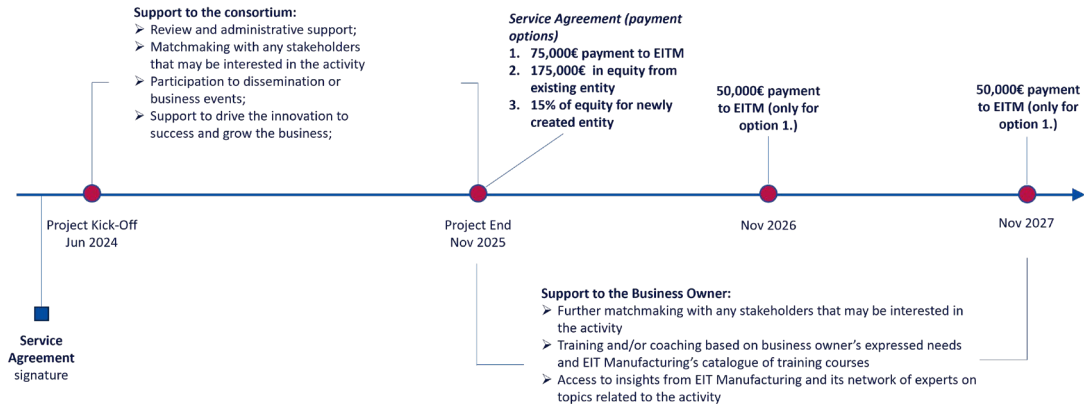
**Support to the consortium:**
- Review and administrative support;
- Matchmaking with any stakeholders that may be interested in the activity
- Participation to dissemination or business events;
- Support to drive the innovation to success and grow the business;

**Service Agreement (payment options)**
1. 75,000€ payment to EITM
2. 175,000€ in equity from existing entity
3. 15% of equity for newly created entity

50,000€ payment to EITM (only for option 1.)

50,000€ payment to EITM (only for option 1.)

Project Kick-Off
Jun 2024

Project End
Nov 2025

Nov 2026

Nov 2027

Service Agreement signature

**Support to the Business Owner:**
- Further matchmaking with any stakeholders that may be interested in the activity
- Training and/or coaching based on business owner's expressed needs and EIT Manufacturing's catalogue of training courses
- Access to insights from EIT Manufacturing and its network of experts on topics related to the activity